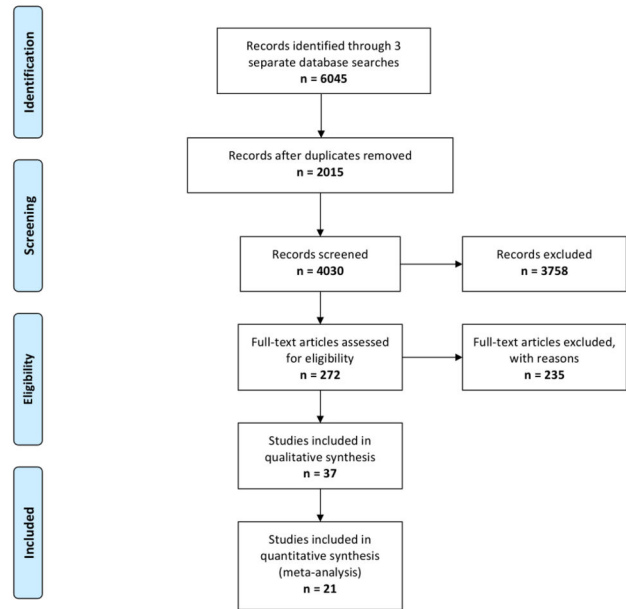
Identification

Records identified through 3 separate database searches
n = 6045

Records after duplicates removed
n = 2015

Screening

Records screened
n = 4030

Records excluded
n = 3758

Eligibility

Full-text articles assessed for eligibility
n = 272

Full-text articles excluded, with reasons
n = 235

Studies included in qualitative synthesis
n = 37

Included

Studies included in quantitative synthesis (meta-analysis)
n = 21